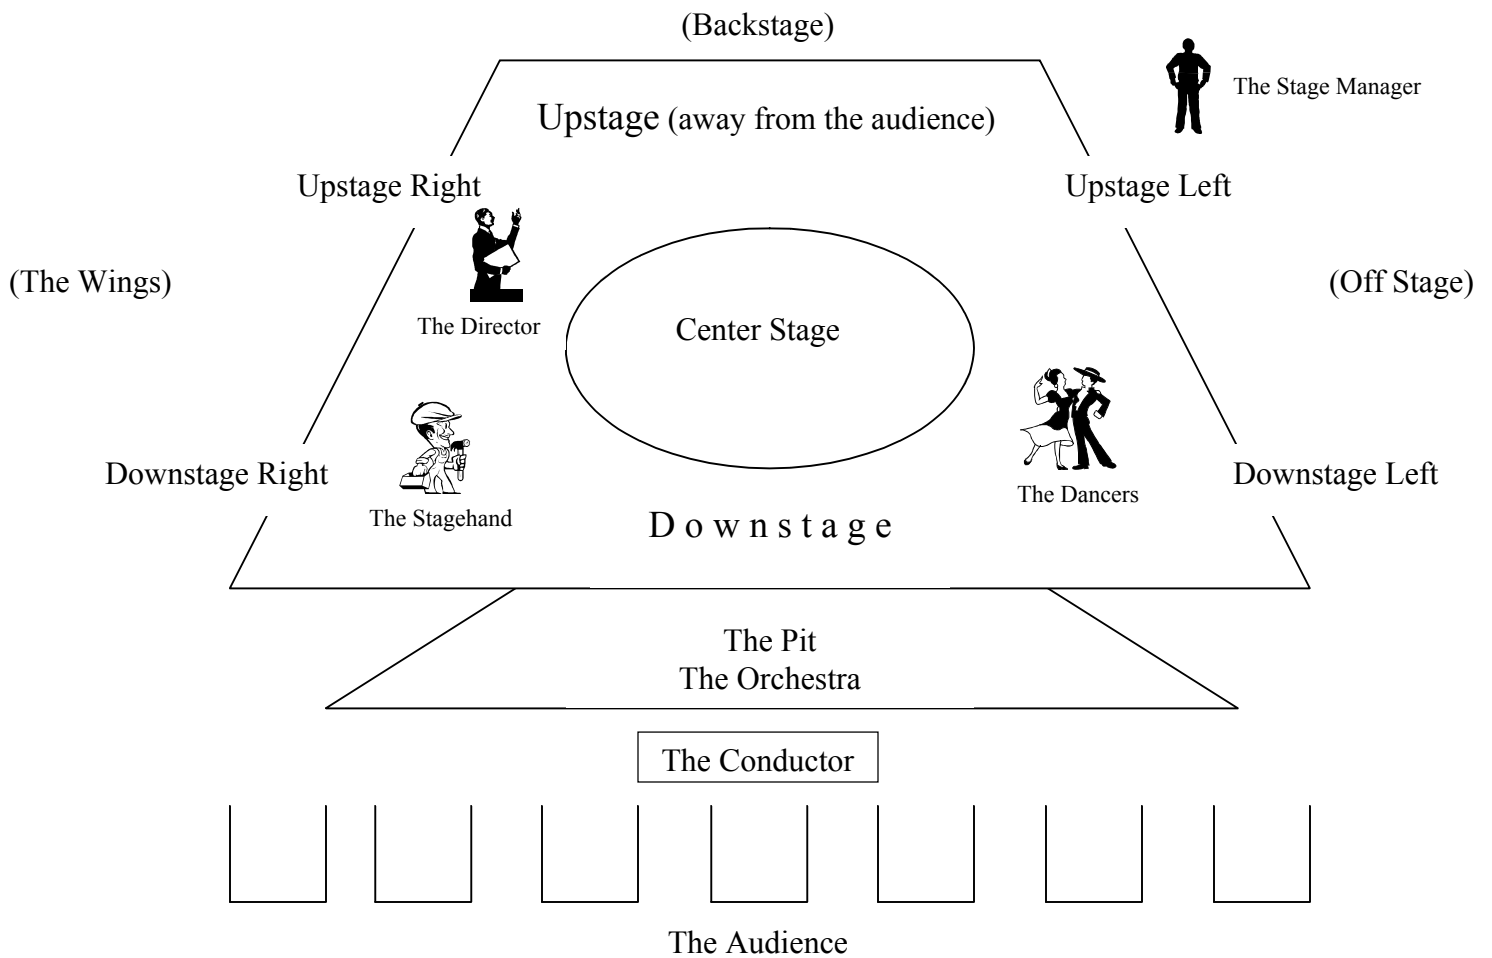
(Backstage)

The Stage Manager

Upstage (away from the audience)

Upstage Right

Upstage Left

(The Wings)

(Off Stage)

The Director

Center Stage

The Dancers

Downstage Right

Downstage Left

The Stagehand

D o w n s t a g e

The Pit
The Orchestra

The Conductor

The Audience